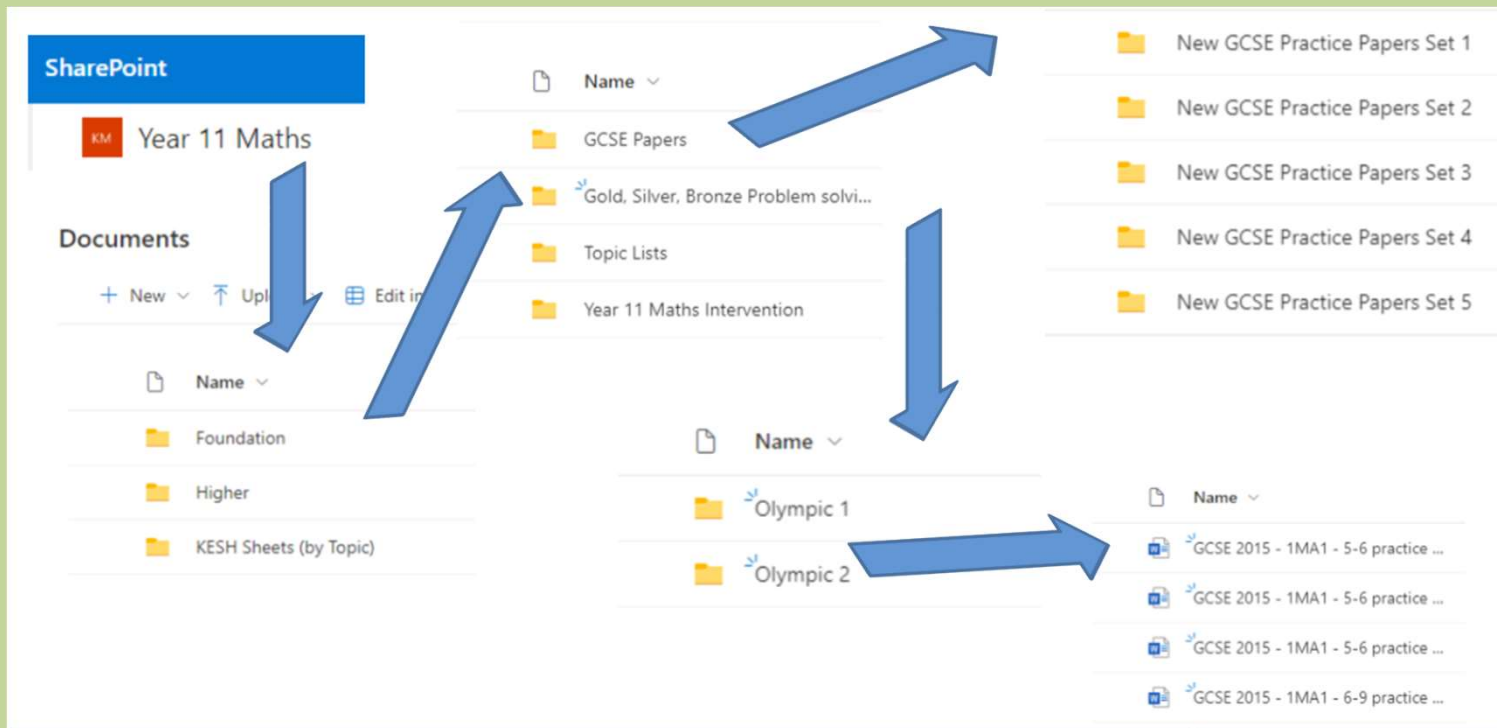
SharePoint

KM Year 11 Maths

Documents

+ New Upl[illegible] Edit in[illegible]

Name

Foundation

Higher

KESH Sheets (by Topic)

Name

GCSE Papers

Gold, Silver, Bronze Problem solvi...

Topic Lists

Year 11 Maths Intervention

New GCSE Practice Papers Set 1

New GCSE Practice Papers Set 2

New GCSE Practice Papers Set 3

New GCSE Practice Papers Set 4

New GCSE Practice Papers Set 5

Name

Olympic 1

Olympic 2

Name

GCSE 2015 - 1MA1 - 5-6 practice ...

GCSE 2015 - 1MA1 - 5-6 practice ...

GCSE 2015 - 1MA1 - 5-6 practice ...

GCSE 2015 - 1MA1 - 6-9 practice ...